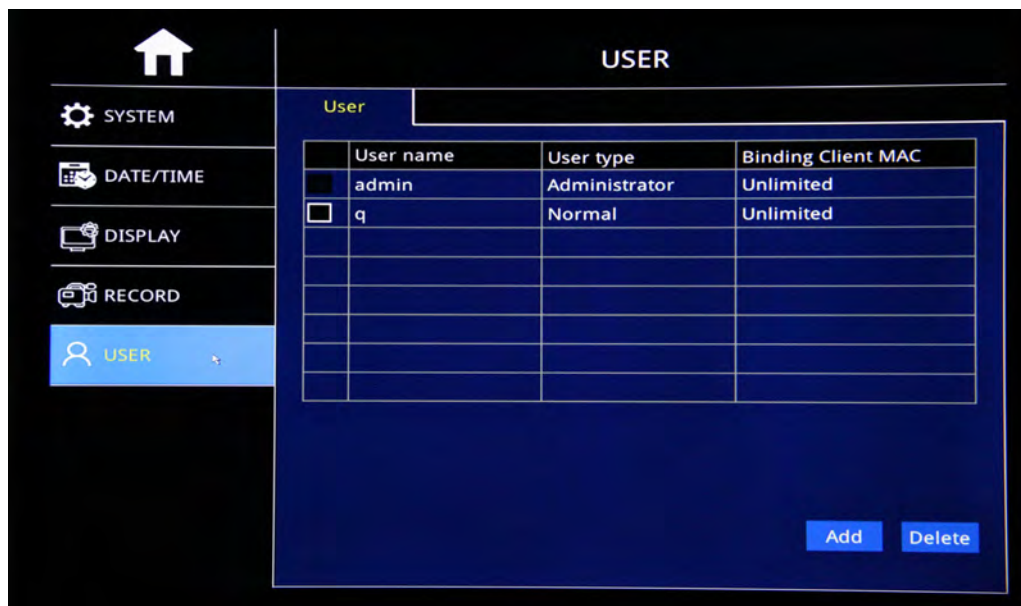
SYSTEM
DATE/TIME
DISPLAY
RECORD
USER

USER

User

| | User name | User type | Binding Client MAC |
|---|---|---|---|
| | admin | Administrator | Unlimited |
| | q | Normal | Unlimited |
| | | | |
| | | | |
| | | | |
| | | | |
| | | | |
| | | | |

Add
Delete